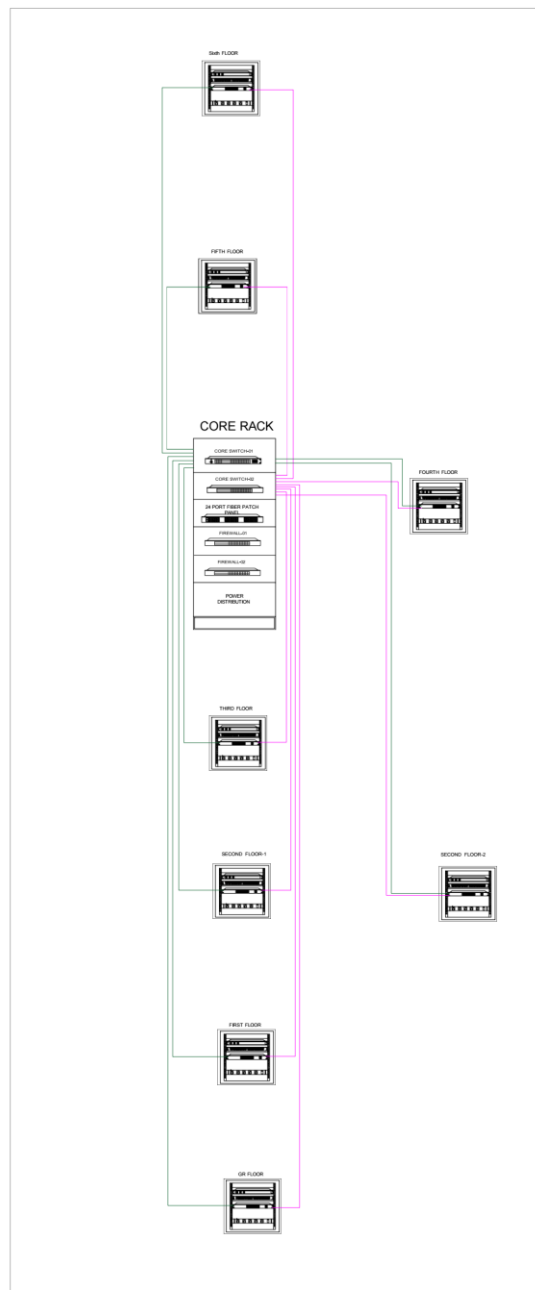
Sixth FLOOR

FIFTH FLOOR

CORE RACK

CORE SWITCH-01

CORE SWITCH-02

24 PORT FIBER PATCH PANEL

FIREWALL-01

FIREWALL-02

POWER DISTRIBUTION

FOURTH FLOOR

THIRD FLOOR

SECOND FLOOR-1

SECOND FLOOR-2

FIRST FLOOR

GR FLOOR